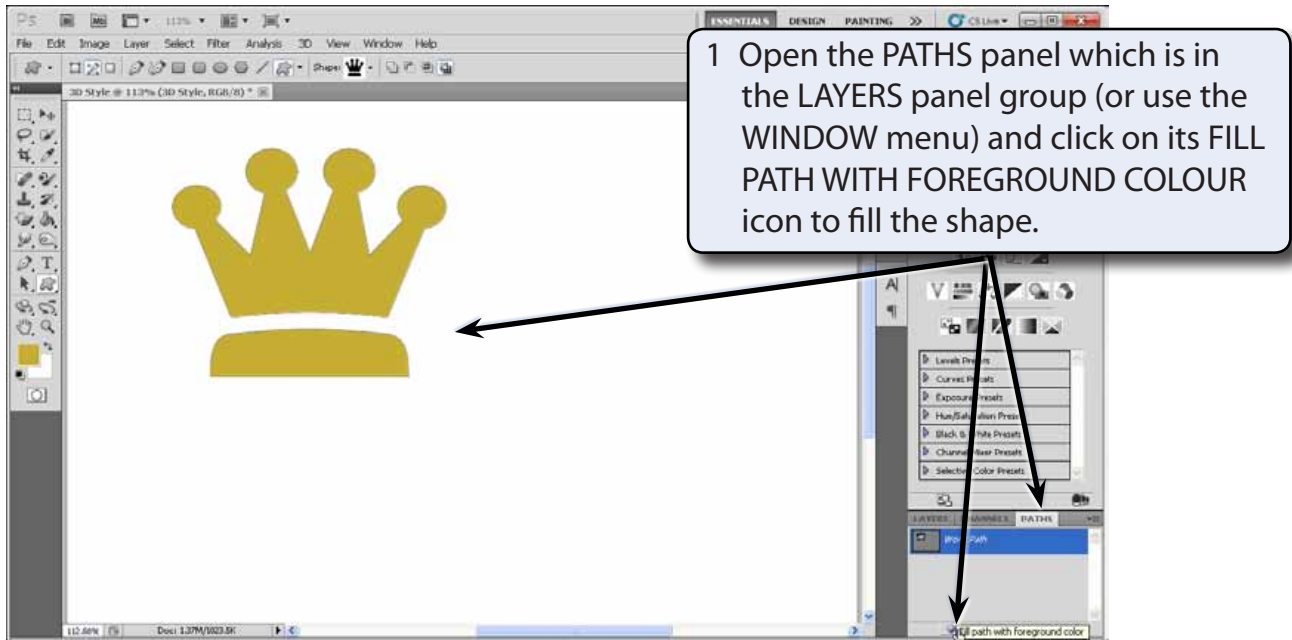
Ps 113% ESSENTIALS DESIGN PAINTING >> CS Live

File Edit Image Layer Select Filter Analysis 3D View Window Help

Shape:

3D Style @ 113% (3D Style, RGB/8) *

1 Open the PATHS panel which is in the LAYERS panel group (or use the WINDOW menu) and click on its FILL PATH WITH FOREGROUND COLOUR icon to fill the shape.

Levels Presets
Curves Presets
Exposure Presets
Hue/Saturation Presets
Black & White Presets
Channel Mixer Presets
Selective Color Presets

LAYERS CHANNELS PATHS

Work Path

112.88% Doc: 1.37M/1023.5K

Fill path with foreground color